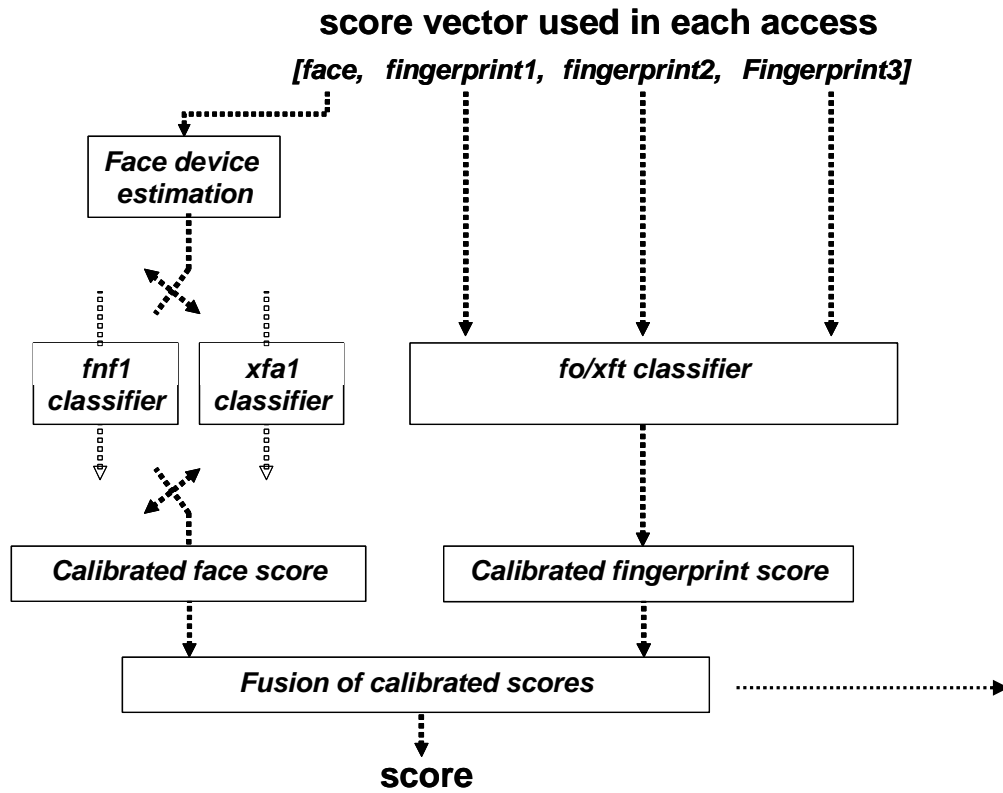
score vector used in each access

[face, fingerprint1, fingerprint2, Fingerprint3]

Face device estimation

fnf1 classifier

xfa1 classifier

fo/xft classifier

Calibrated face score

Calibrated fingerprint score

Fusion of calibrated scores

score